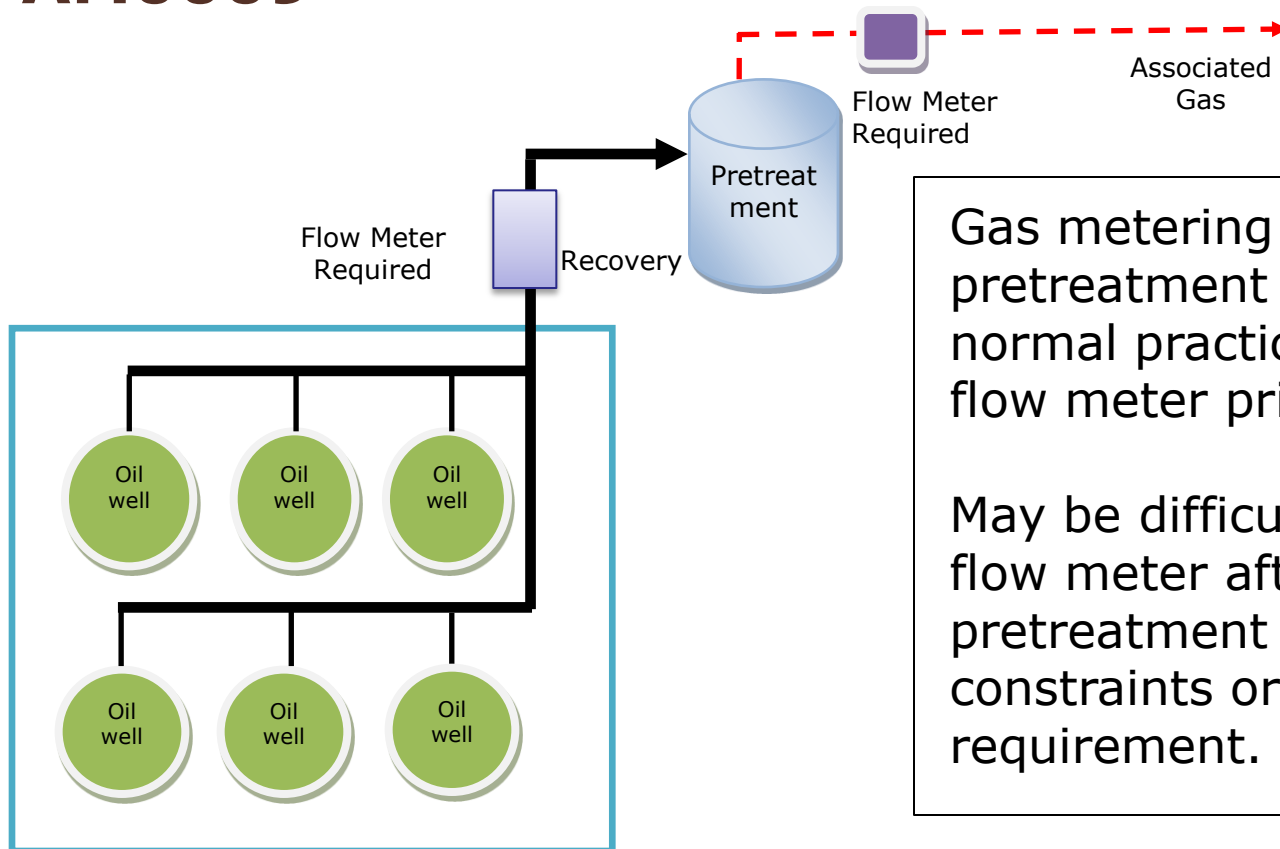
Flow Meter Required

Associated Gas

Pretreatment

Flow Meter Required

Recovery

Gas metering pretreatment normal practic flow meter pri

May be difficu flow meter aft pretreatment constraints or requirement.

Oil well

Oil well

Oil well

Oil well

Oil well

Oil well